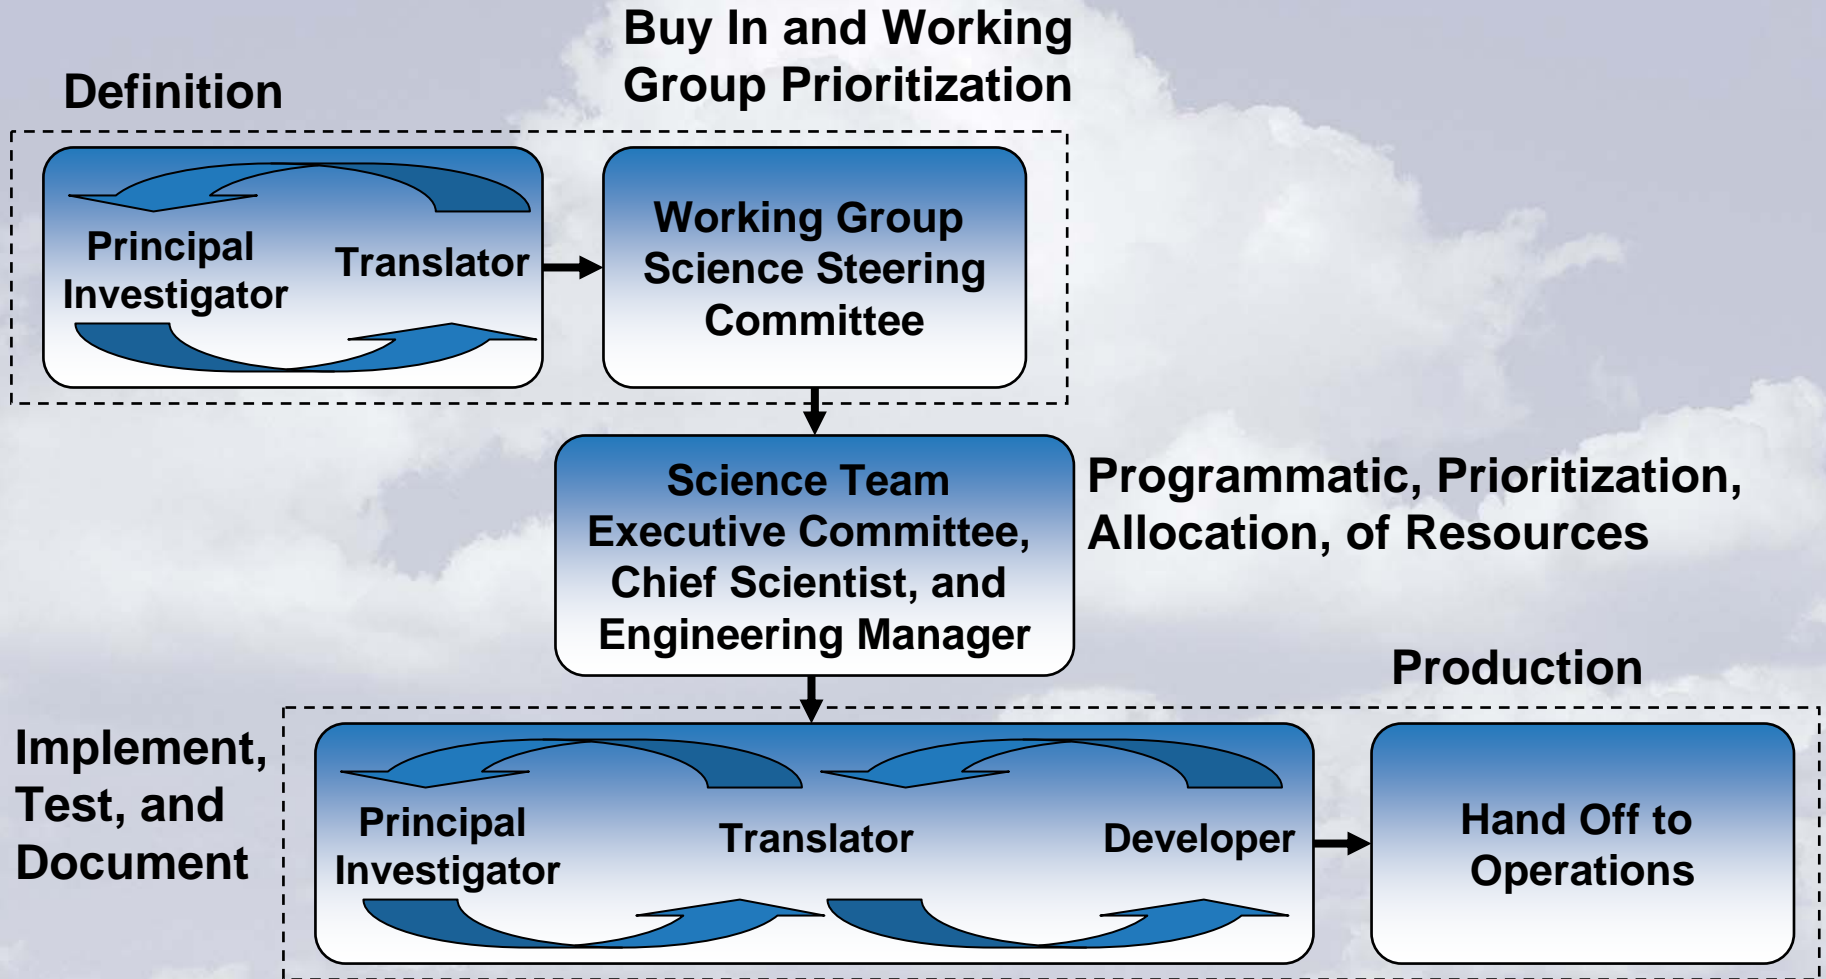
Buy In and Working Group Prioritization

Definition

Principal Investigator

Translator

Working Group Science Steering Committee

Science Team Executive Committee, Chief Scientist, and Engineering Manager

Programmatic, Prioritization, Allocation, of Resources

Production

Implement, Test, and Document

Principal Investigator

Translator

Developer

Hand Off to Operations